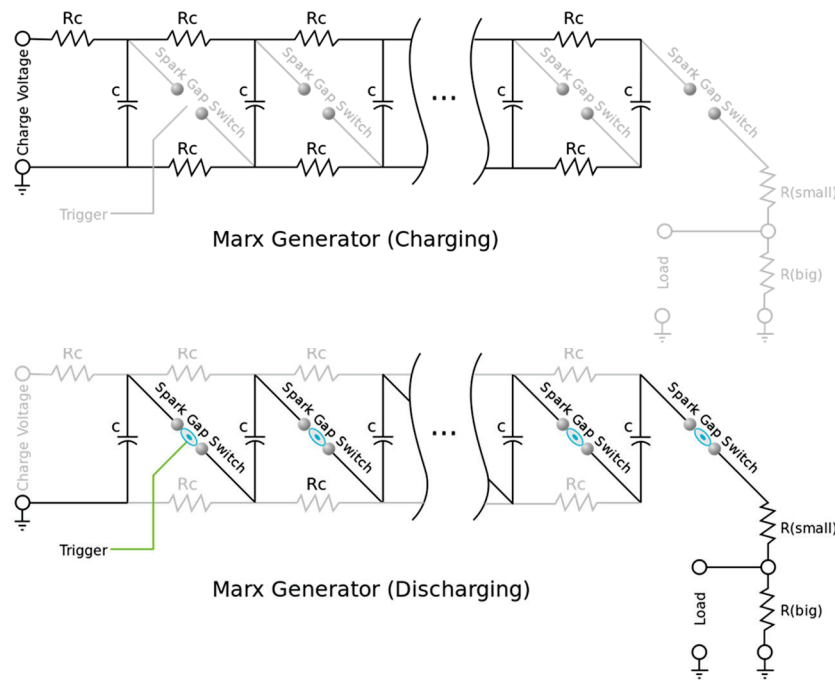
Rc Rc Rc Rc
Charge Voltage
C Spark Gap Switch C Spark Gap Switch C ... C Spark Gap Switch C Spark Gap Switch
Rc Rc Rc
Trigger
R(small)
Marx Generator (Charging)
Load
R(big)

Rc Rc Rc Rc
Charge Voltage
C Spark Gap Switch C Spark Gap Switch C ... C Spark Gap Switch C Spark Gap Switch
Rc Rc Rc
Trigger
R(small)
Marx Generator (Discharging)
Load
R(big)